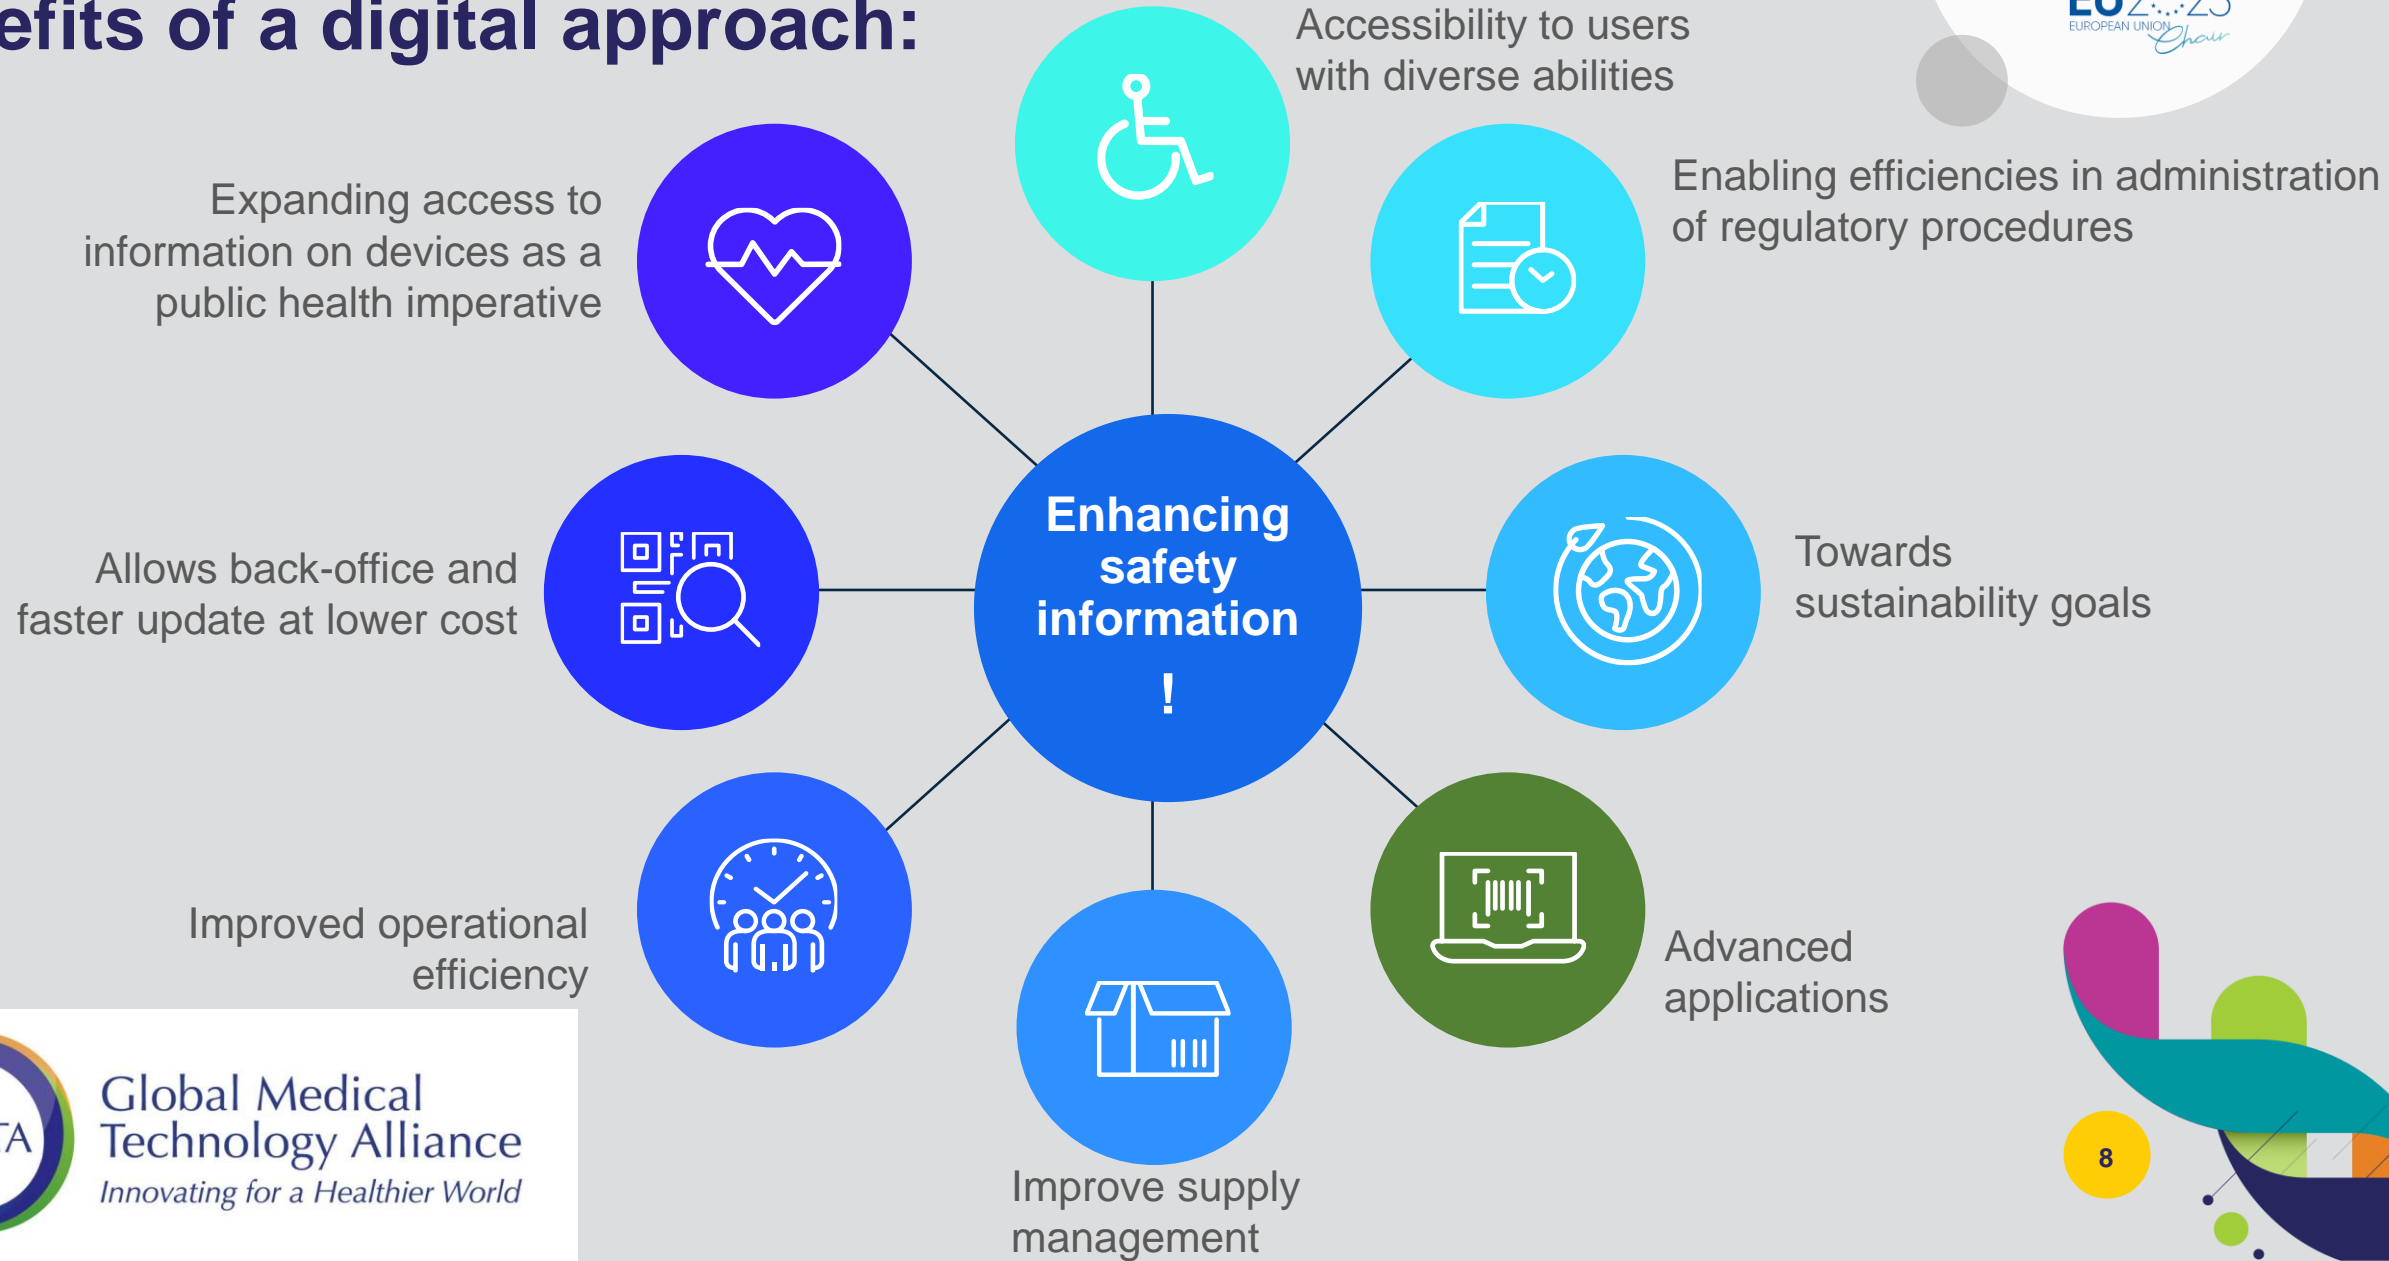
efits of a digital approach:

Accessibility to users with diverse abilities

EU2023 EUROPEAN UNION Chair

Expanding access to information on devices as a public health imperative

Enabling efficiencies in administration of regulatory procedures

Allows back-office and faster update at lower cost

Enhancing safety information

!

Towards sustainability goals

Improved operational efficiency

Advanced applications

Improve supply management

TA

Global Medical Technology Alliance
Innovating for a Healthier World

8